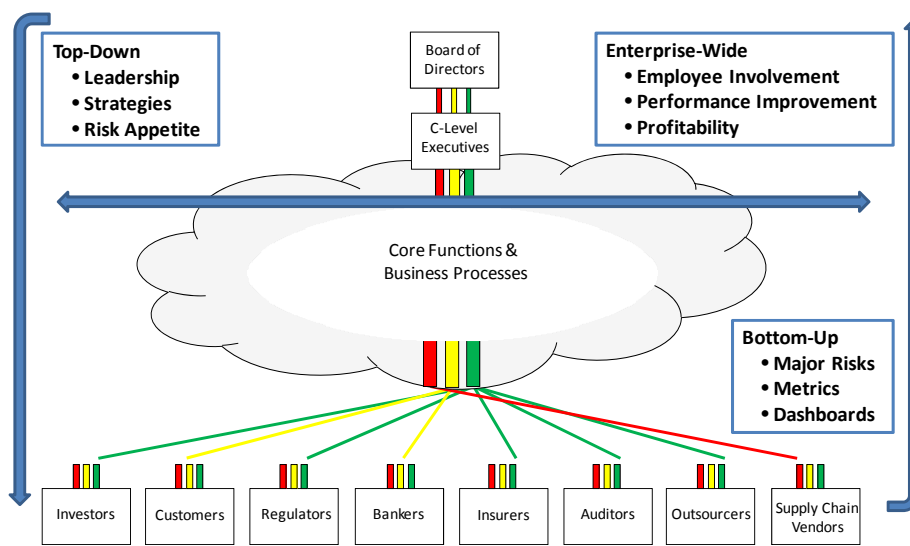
Top-Down
• Leadership
• Strategies
• Risk Appetite

Board of Directors

C-Level Executives

Enterprise-Wide
• Employee Involvement
• Performance Improvement
• Profitability

Core Functions & Business Processes

Bottom-Up
• Major Risks
• Metrics
• Dashboards

Investors

Customers

Regulators

Bankers

Insurers

Auditors

Outsourcers

Supply Chain Vendors